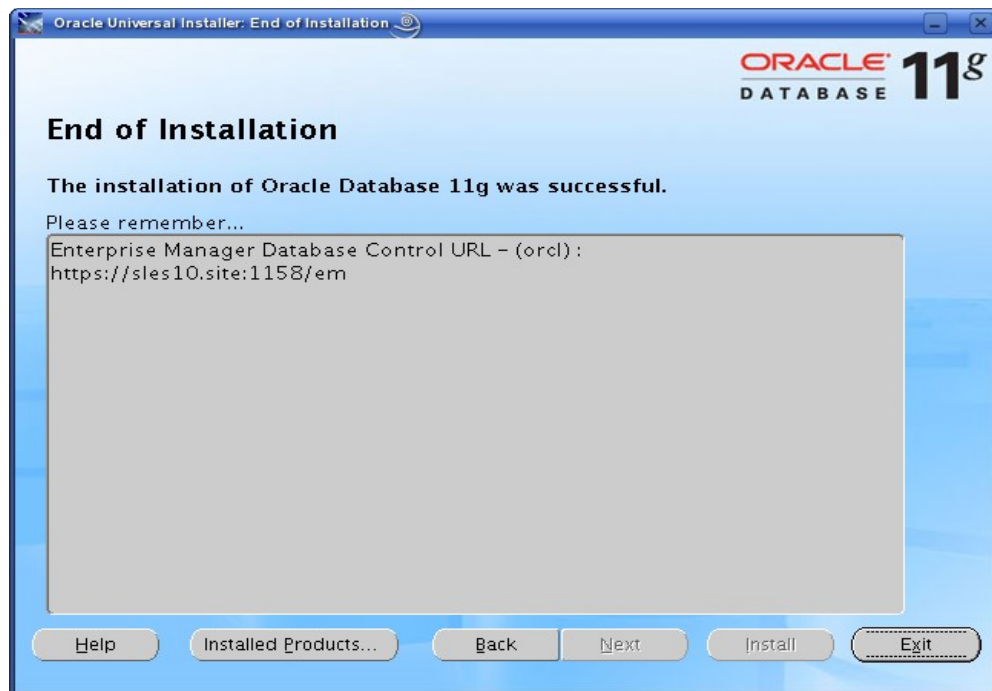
Oracle Universal Installer: End of Installation

ORACLE DATABASE 11g

End of Installation

The installation of Oracle Database 11g was successful.

Please remember...

Enterprise Manager Database Control URL - (orcl) :
https://sles10.site:1158/em

Help
Installed Products...
Back
Next
Install
Exit